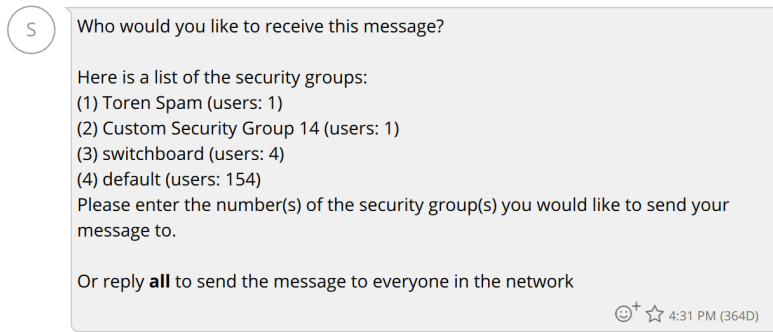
S

Who would you like to receive this message?

Here is a list of the security groups:
(1) Toren Spam (users: 1)
(2) Custom Security Group 14 (users: 1)
(3) switchboard (users: 4)
(4) default (users: 154)
Please enter the number(s) of the security group(s) you would like to send your message to.

Or reply **all** to send the message to everyone in the network

4:31 PM (364D)